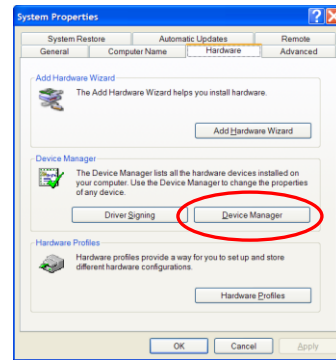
System Properties

System Restore | Automatic Updates | Remote
General | Computer Name | Hardware | Advanced

Add Hardware Wizard

The Add Hardware Wizard helps you install hardware.

Add Hardware Wizard

Device Manager

The Device Manager lists all the hardware devices installed on your computer. Use the Device Manager to change the properties of any device.

Driver Signing

Device Manager

Hardware Profiles

Hardware profiles provide a way for you to set up and store different hardware configurations.

Hardware Profiles

OK

Cancel

Apply